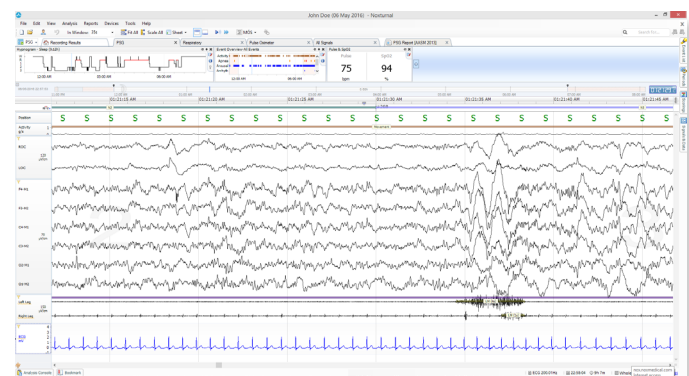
John Doe (06 May 2016) - Noxturnal

File Edit View Analysis Reports Devices Tools Help

Recording Results | PSG | Respiratory | Pulse Oximeter | All Signals | PSG Report (AASM 2013)

Hypnogram | Events Overview | Pulse & SpO2

Pulse 75 bpm

SpO2 94 %

01:21:15 AM | 01:21:20 AM | 01:21:25 AM | 01:21:30 AM | 01:21:35 AM | 01:21:40 AM | 01:21:45 AM

Position

S S S S S S S S S S S S S S S S S S S S S S S S S S S S S

Activity

ROC

LOC

F4-M1

F3-M2

C4-M1

C3-M2

O2-M1

O1-M2

Left Leg

Right Leg

ECG

Analysis Console | Bookmark